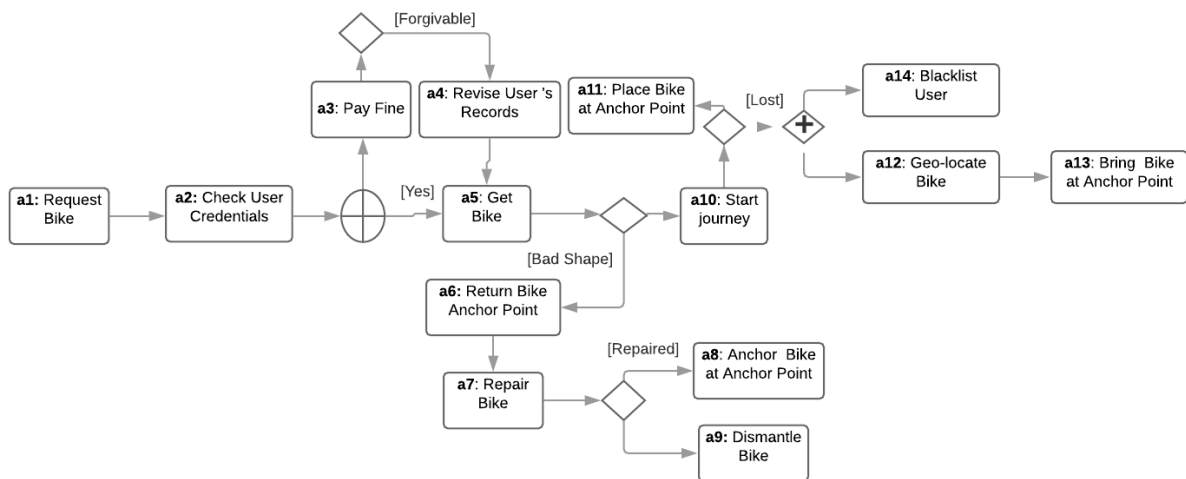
[Forgivable]

**a3**: Pay Fine

**a4**: Revise User 's Records

**a11**: Place Bike at Anchor Point

[Lost]

**a14**: Blacklist User

**a12**: Geo-locate Bike

**a13**: Bring Bike at Anchor Point

**a1:** Request Bike

**a2:** Check User Credentials

[Yes]

**a5**: Get Bike

**a10**: Start journey

[Bad Shape]

**a6:** Return Bike Anchor Point

[Repaired]

**a8**: Anchor Bike at Anchor Point

**a7**: Repair Bike

**a9**: Dismantle Bike